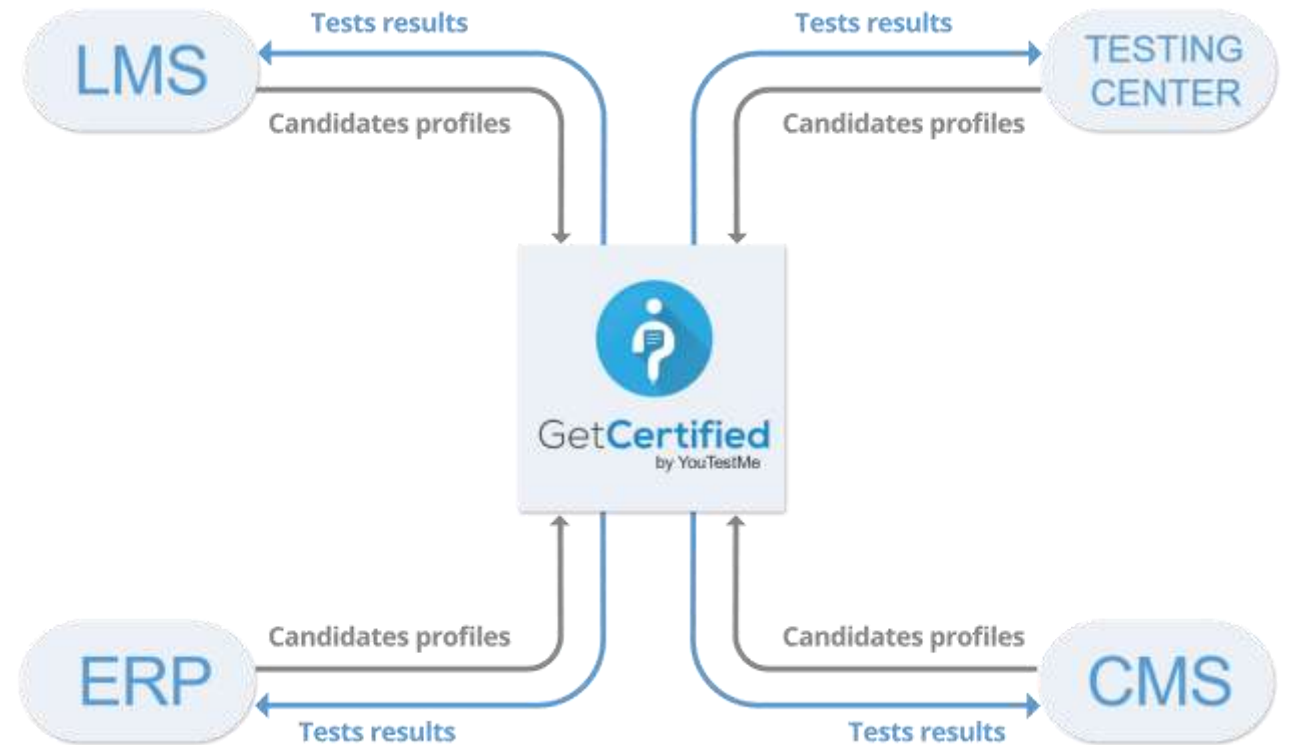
Tests results

LMS

Candidates profiles

Tests results

TESTING CENTER

Candidates profiles

GetCertified
by YouTestMe

Candidates profiles

ERP

Tests results

Candidates profiles

CMS

Tests results